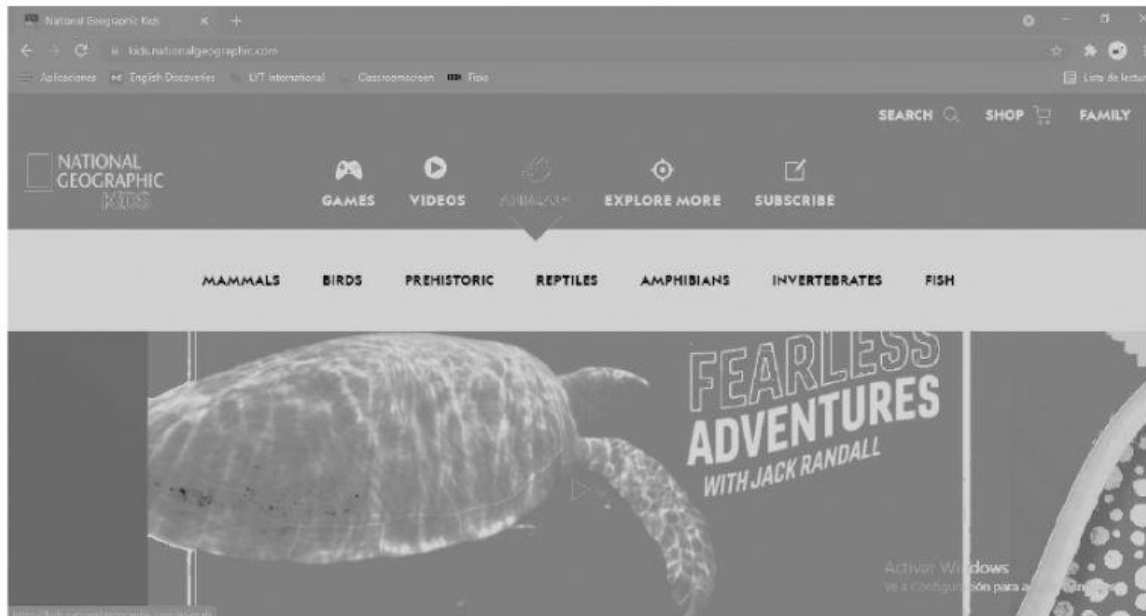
National Geographic Kids × +

kids.nationalgeographic.com

Aplicaciones English Discoveries LIT International Classroomscreen Fisio

Lista de lectura

SEARCH SHOP FAMILY

NATIONAL GEOGRAPHIC KIDS

GAMES VIDEOS ANIMALS EXPLORE MORE SUBSCRIBE

MAMMALS BIRDS PREHISTORIC REPTILES AMPHIBIANS INVERTEBRATES FISH

FEARLESS ADVENTURES WITH JACK RANDALL

Activar Windows
Ve a Configuración para a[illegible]

https://kids.nationalgeographic.com/animals